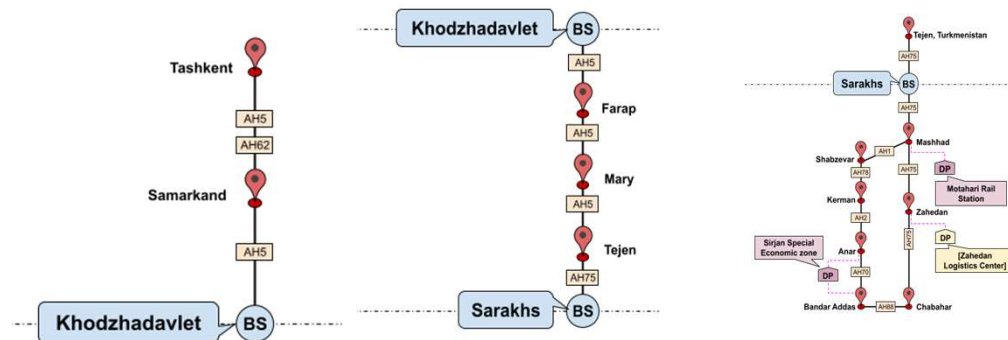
Tashkent

AH5

AH62

Samarkand

AH5

Khodzhadavlet

BS

Khodzhadavlet

BS

AH5

Farap

AH5

Mary

AH5

Tejen

AH75

Sarakhs

BS

Tejen, Turkmenistan

AH75

Sarakhs

BS

AH75

Mashhad

Shabzevar

AH1

DP

AH78

AH75

Motahari Rail Station

Kerman

Zahedan

AH2

AH75

DP

Sirjan Special Economic zone

Anar

[Zahedan Logistics Center]

DP

AH70

Bandar Addas

AH88

Chabahar